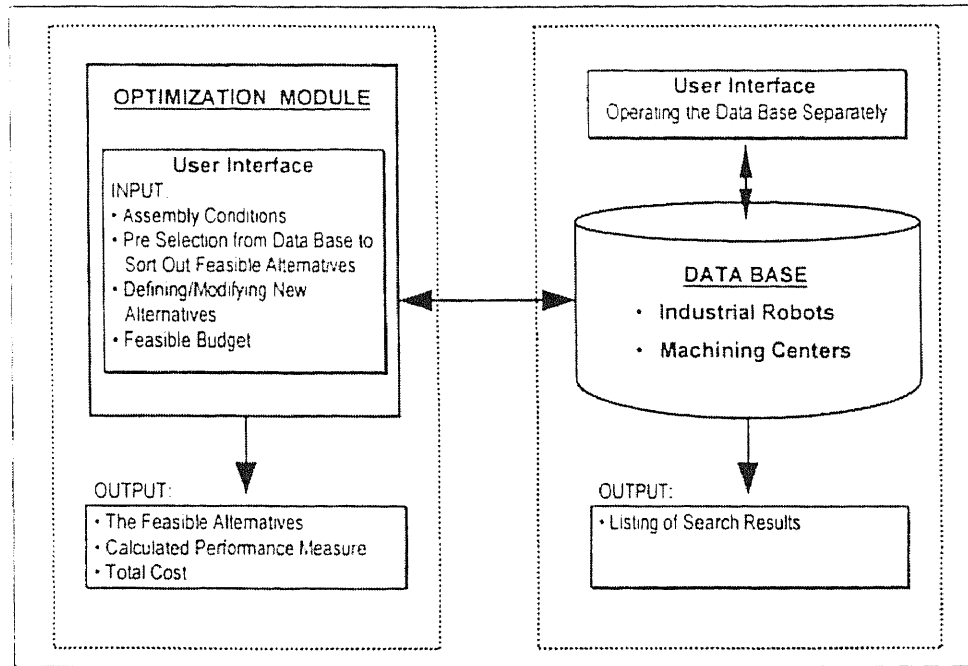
OPTIMIZATION MODULE

User Interface

INPUT:

- Assembly Conditions
- Pre Selection from Data Base to Sort Out Feasible Alternatives
- Defining/Modifying New Alternatives
- Feasible Budget

OUTPUT:

- The Feasible Alternatives
- Calculated Performance Measure
- Total Cost

User Interface

Operating the Data Base Separately

DATA BASE

- Industrial Robots
- Machining Centers

OUTPUT:

- Listing of Search Results